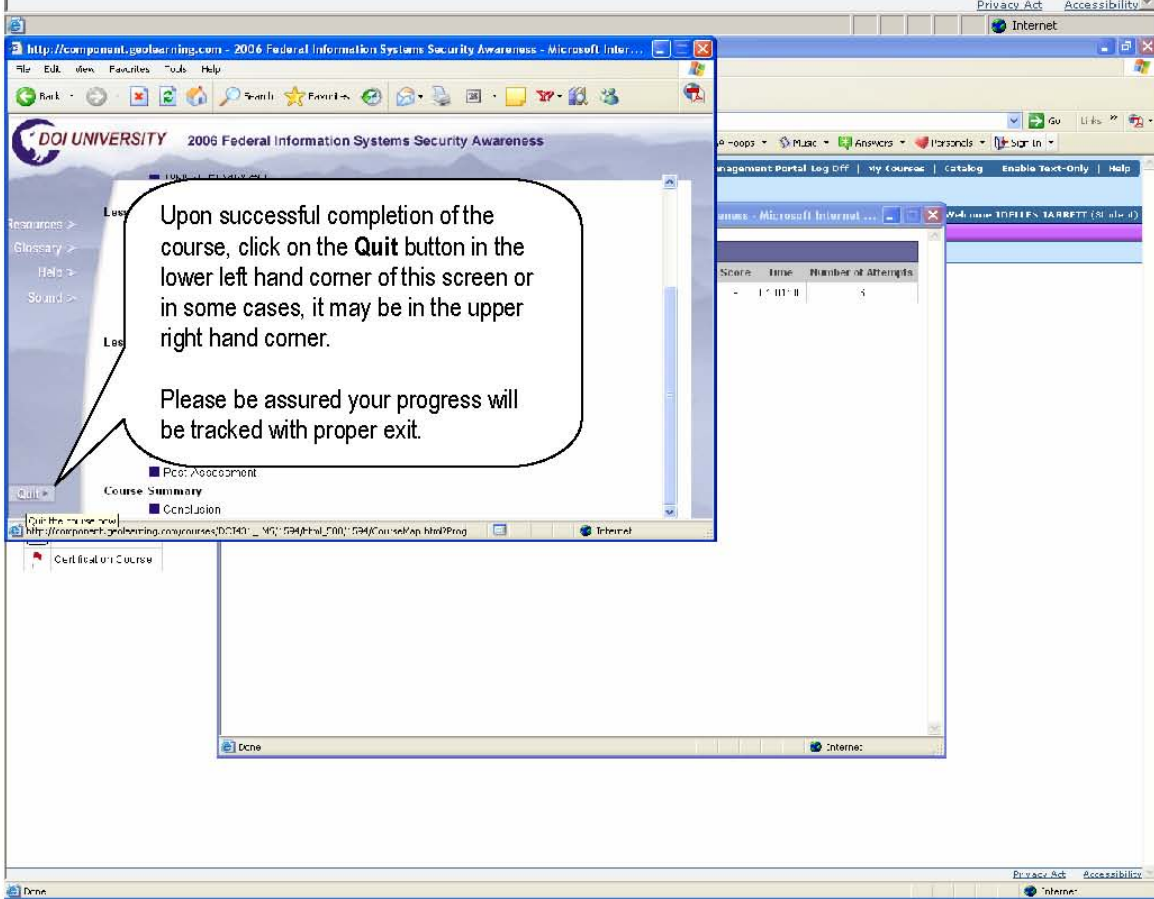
Privacy Act Accessibility

Internet

http://component.geolearning.com - 2006 Federal Information Systems Security Awareness - Microsoft Inter...

File Edit View Favorites Tools Help

Back Search Favorites

DOI UNIVERSITY 2006 Federal Information Systems Security Awareness

Go Links

Hoops Music Answers Personals Sign In

anagement Portal Log Off | My Courses | Catalog Enable Text-Only | Help

Resources >
Glossary >
Help >
Sound >

Less

Less

Upon successful completion of the course, click on the **Quit** button in the lower left hand corner of this screen or in some cases, it may be in the upper right hand corner.

Please be assured your progress will be tracked with proper exit.

rams - Microsoft Internet ...

Welcome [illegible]

| Score | Time | Number of Attempts |
|---|---|---|
| - | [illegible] | 5 |

Post Assessment

Quit >

Course Summary

Conclusion

Quit the course now

http://component.geolearning.com/courses/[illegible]/CourseMap.html?Prog

Internet

Certification Course

Done

Internet

Privacy Act Accessibility

Done

Internet